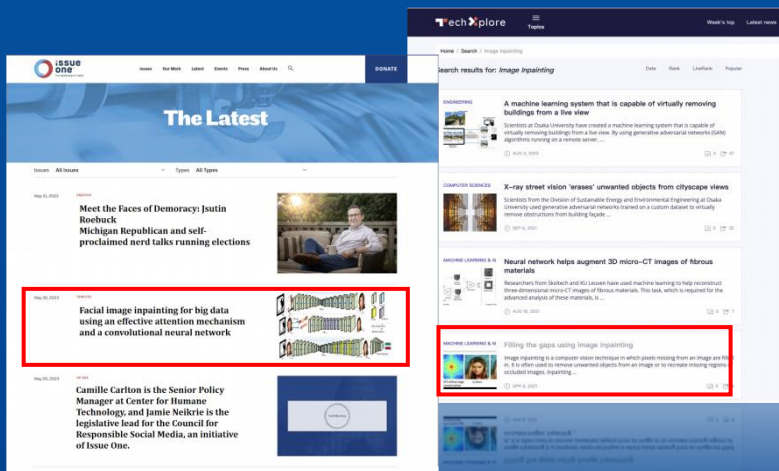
issue one

Issues Our Work Latest Events Press About Us

DONATE

The Latest

Issues All Issues Types All Types

May 30, 2023 ANALYSIS

Meet the Faces of Democracy: Justin Roebuck
Michigan Republican and self-proclaimed nerd talks running elections

May 30, 2023 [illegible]

Facial image inpainting for big data using an effective attention mechanism and a convolutional neural network

May 25, 2023 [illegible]

Camille Carlton is the Senior Policy Manager at Center for Humane Technology, and Jamie Neikrie is the legislative lead for the Council for Responsible Social Media, an initiative of Issue One.

TechXplore

Topics

Week's top Latest news

Home / Search / Image inpainting

Search results for: Image inpainting

Date Rank LiveRank Popular

ENGINEERING

A machine learning system that is capable of virtually removing buildings from a live view

Scientists at Osaka University have created a machine learning system that is capable of virtually removing buildings from a live view. By using generative adversarial networks (GAN) algorithms running on a remote server, ...

AUG 3, 2022

COMPUTER SCIENCES

X-ray street vision 'erases' unwanted objects from cityscape views

Scientists from the Division of Sustainable Energy and Environmental Engineering at Osaka University used generative adversarial networks trained on a custom dataset to virtually remove obstructions from building façade ...

SEP 5, 2021

MACHINE LEARNING & AI

Neural network helps augment 3D micro-CT images of fibrous materials

Researchers from Skoltech and KU Leuven have used machine learning to help reconstruct three-dimensional micro-CT images of fibrous materials. This task, which is required for the advanced analysis of these materials, is ...

AUG 16, 2021

MACHINE LEARNING & AI

Filling the gaps using image inpainting

Image inpainting is a computer vision technique in which pixels missing from an image are filled in. It is often used to remove unwanted objects from an image or to recreate missing regions of occluded images. Inpainting ...

SEP 8, 2021